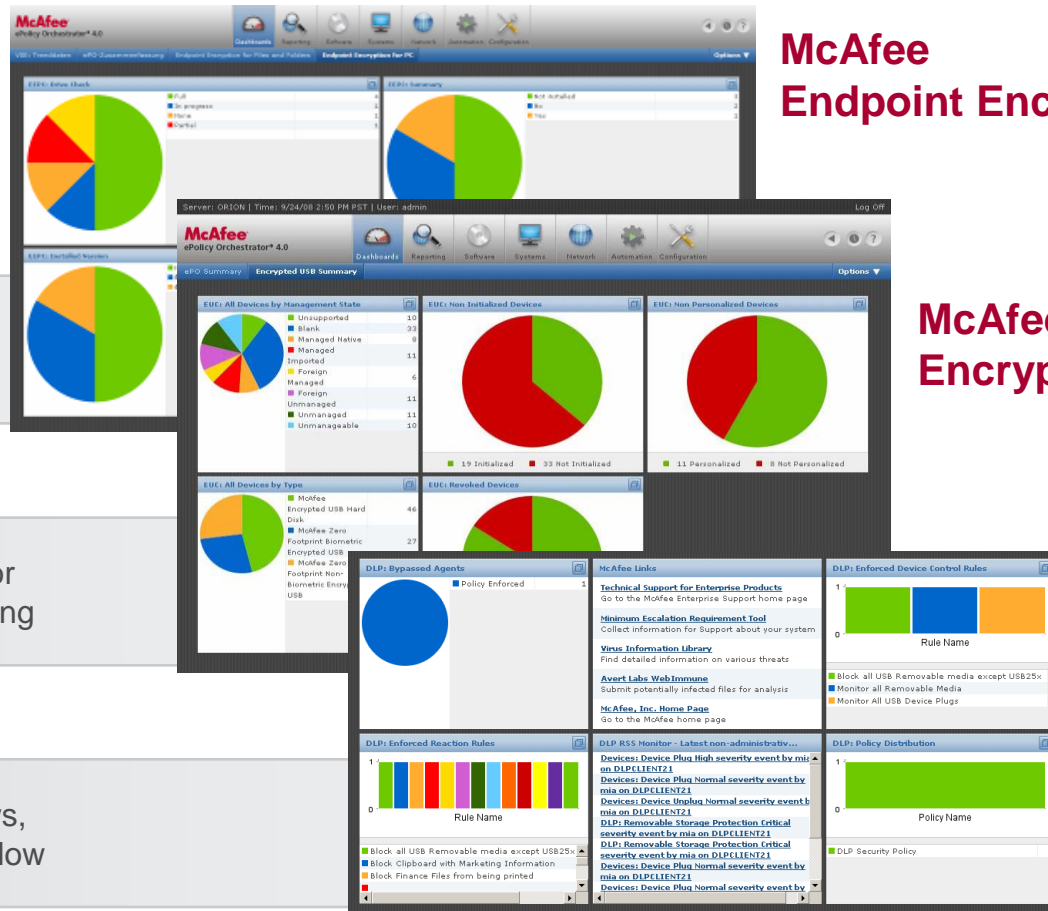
McAfee
Endpoint Enc

McAfee
ePolicy Orchestrator 4.0

Dashboards Reporting Software Systems Network Automation Configuration

Options ▼

EEPC: Drive Check

Full
In progress
None
Partial

EEPC: Summary

Not installed
No
Yes

EEPC: Installed Version

Server: ORION | Time: 9/24/08 2:50 PM PST | User: admin

Log Off

McAfee
ePolicy Orchestrator 4.0

Dashboards Reporting Software Systems Network Automation Configuration

ePO Summary Encrypted USB Summary

Options ▼

EUC: All Devices by Management State

| | |
|---|---|
| Unsupported | 10 |
| Blank | 33 |
| Managed Native | 8 |
| Managed Imported | 11 |
| Foreign Managed | 6 |
| Foreign Unmanaged | 11 |
| Unmanaged | 11 |
| Unmanageable | 10 |

EUC: Non Initialized Devices

19 Initialized 33 Not Initialized

EUC: Non Personalized Devices

11 Personalized 8 Not Personalized

McAfee
Encryp

EUC: All Devices by Type

| | |
|---|---|
| McAfee Encrypted USB Hard Disk | 46 |
| McAfee Zero Footprint Biometric Encrypted USB | 27 |
| McAfee Zero Footprint Non-Biometric Encry USB | |

EUC: Revoked Devices

or
ng

rs,
low

DLP: Bypassed Agents

Policy Enforced 1

McAfee Links

Technical Support for Enterprise Products
Go to the McAfee Enterprise Support home page

Minimum Escalation Requirement Tool
Collect information for Support about your system

Virus Information Library
Find detailed information on various threats

Avert Labs WebImmune
Submit potentially infected files for analysis

McAfee, Inc. Home Page
Go to the McAfee home page

DLP: Enforced Device Control Rules

1
0
Rule Name

Block all USB Removable media except USB25x
Monitor all Removable Media
Monitor All USB Device Plugs

DLP: Enforced Reaction Rules

1
0
Rule Name

Block all USB Removable media except USB25x
Block Clipboard with Marketing Information
Block Finance Files from being printed

DLP RSS Monitor - Latest non-administrativ...

Devices: Device Plug High severity event by mia on DLPCLIENT21
Devices: Device Plug Normal severity event by mia on DLPCLIENT21
Devices: Device Unplug Normal severity event by mia on DLPCLIENT21
DLP: Removable Storage Protection Critical severity event by mia on DLPCLIENT21
DLP: Removable Storage Protection Critical severity event by mia on DLPCLIENT21
Devices: Device Plug Normal severity event by mia on DLPCLIENT21
Devices: Device Plug Normal severity event by

DLP: Policy Distribution

1
0
Policy Name

DLP Security Policy